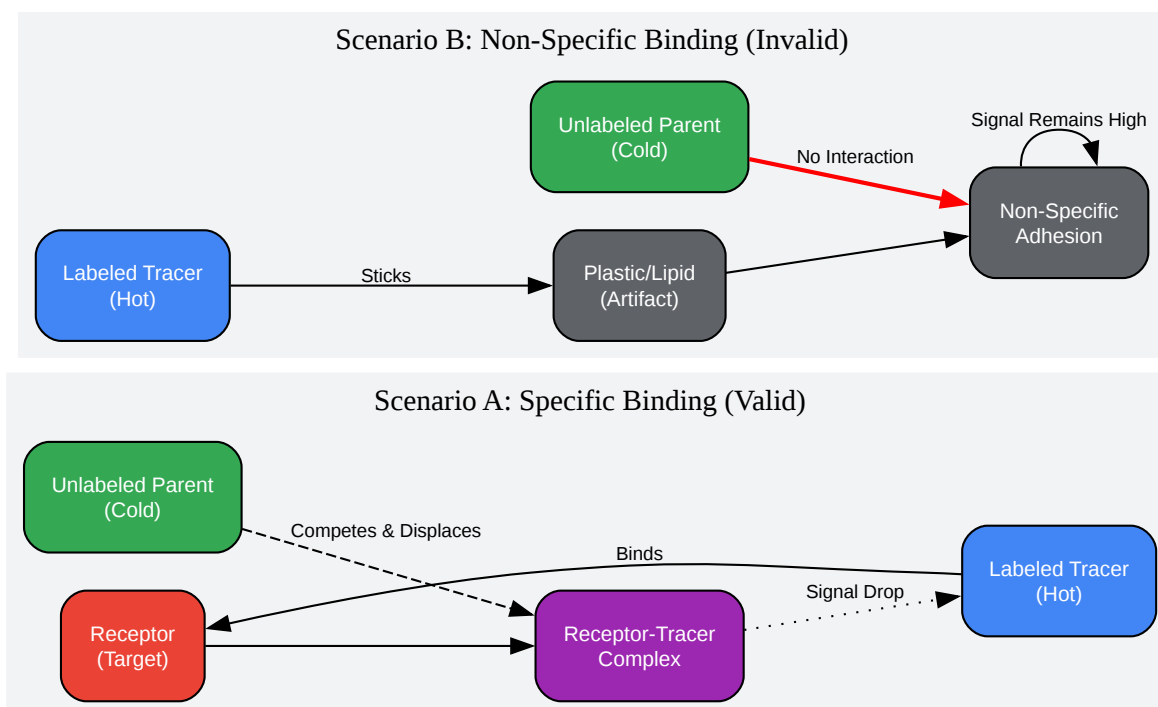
Scenario B: Non-Specific Binding (Invalid)

Unlabeled Parent
(Cold)

No Interaction

Signal Remains High

Non-Specific
Adhesion

Labeled Tracer
(Hot)

Sticks

Plastic/Lipid
(Artifact)

Scenario A: Specific Binding (Valid)

Unlabeled Parent
(Cold)

Competes & Displaces

Binds

Labeled Tracer
(Hot)

Signal Drop

Receptor
(Target)

Receptor-Tracer
Complex